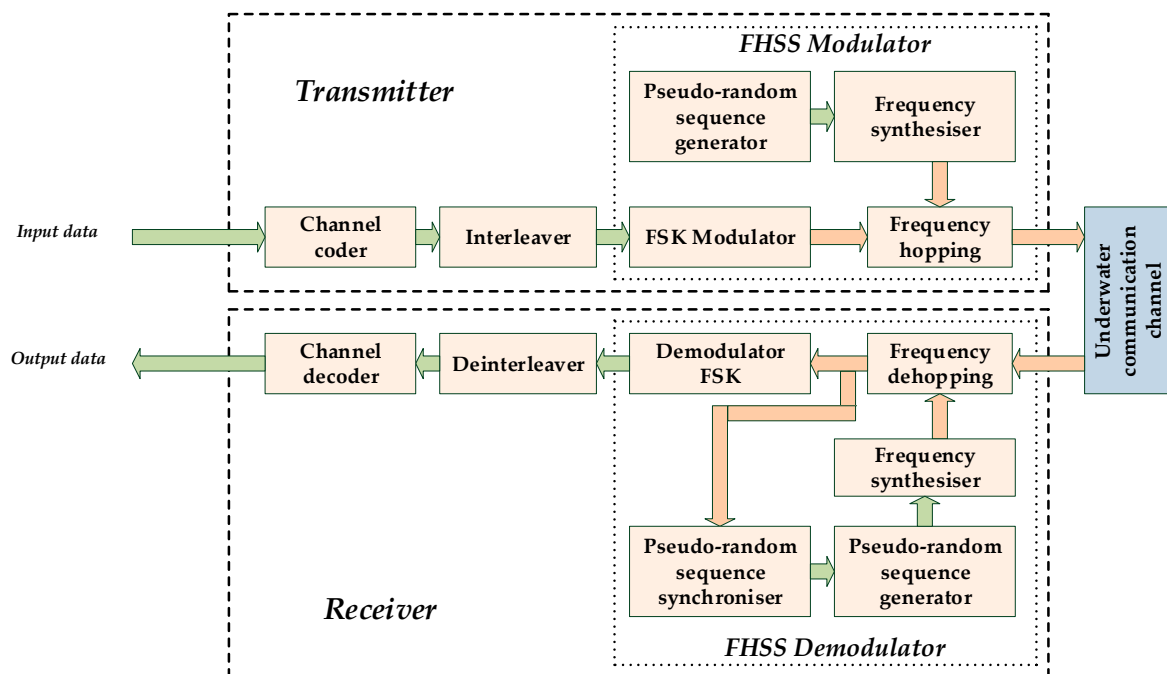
FHSS Modulator

Transmitter

Pseudo-random sequence generator

Frequency synthesiser

Input data

Channel coder

Interleaver

FSK Modulator

Frequency hopping

Underwater communication channel

Output data

Channel decoder

Deinterleaver

Demodulator FSK

Frequency dehopping

Frequency synthesiser

Pseudo-random sequence synchroniser

Pseudo-random sequence generator

Receiver

FHSS Demodulator